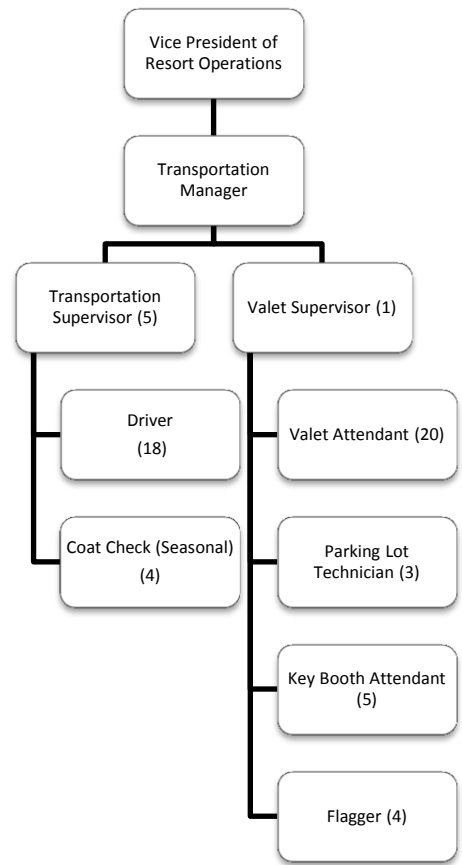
Vice President of Resort Operations

Transportation Manager

Transportation Supervisor (5)

Driver (18)

Coat Check (Seasonal) (4)

Valet Supervisor (1)

Valet Attendant (20)

Parking Lot Technician (3)

Key Booth Attendant (5)

Flagger (4)